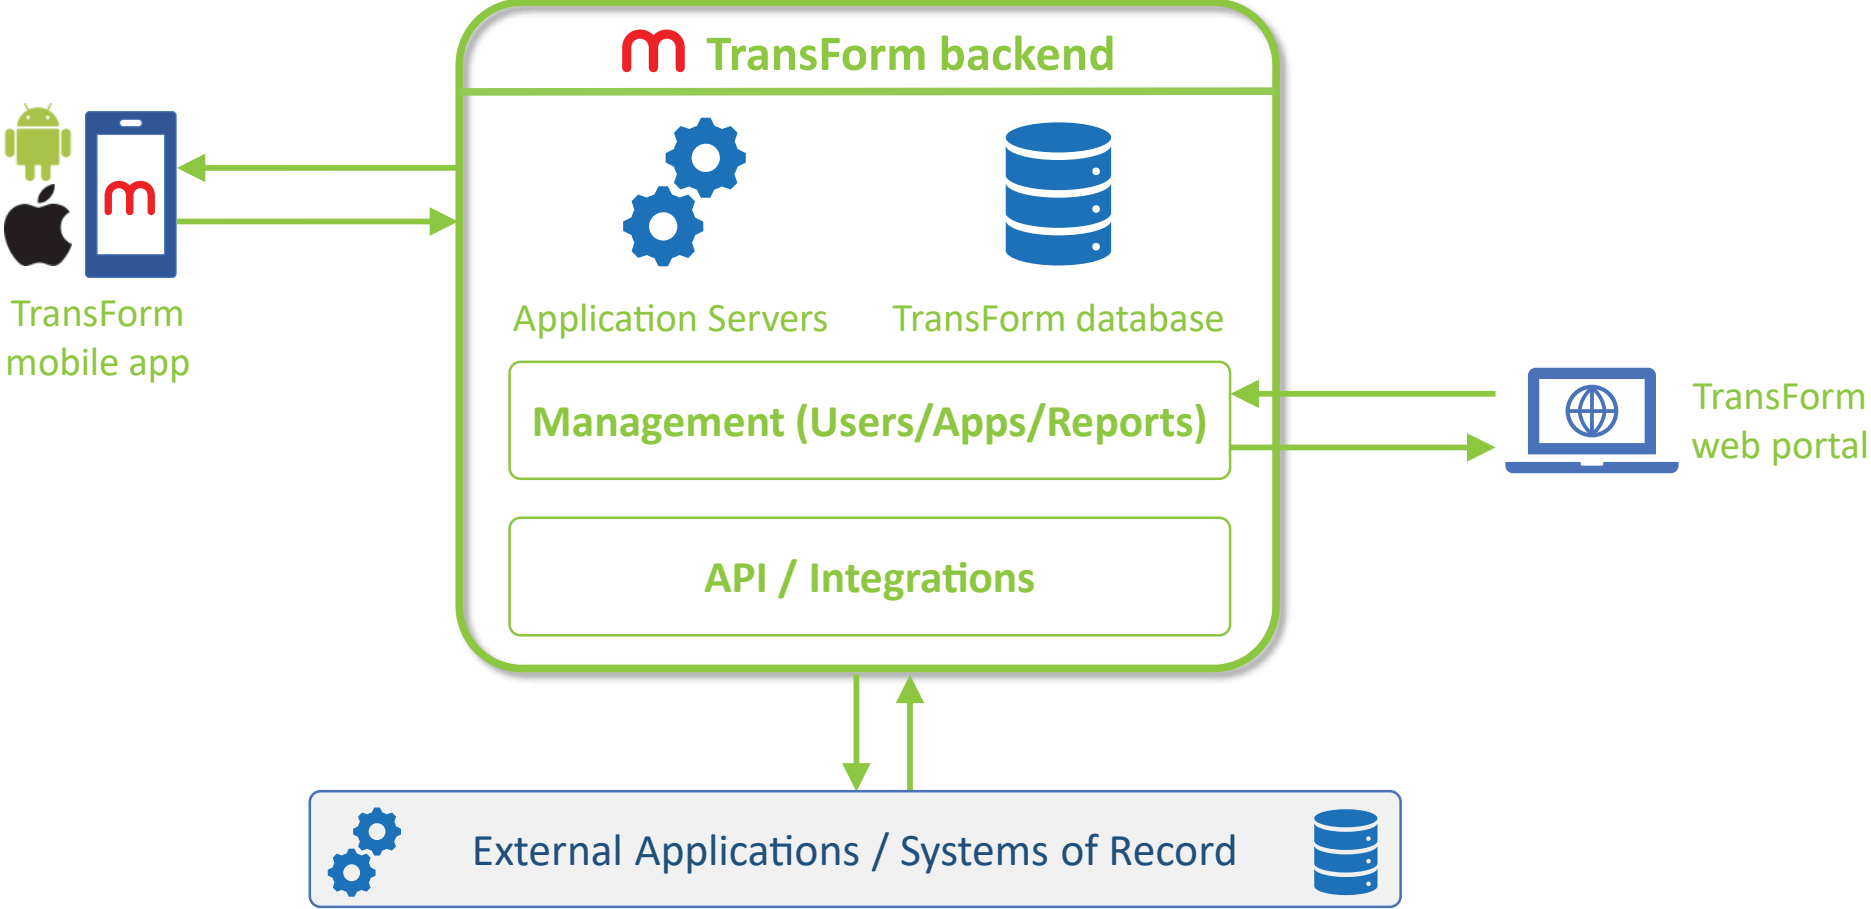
m TransForm backend

Application Servers

TransForm database

Management (Users/Apps/Reports)

API / Integrations

m

TransForm mobile app

TransForm web portal

External Applications / Systems of Record